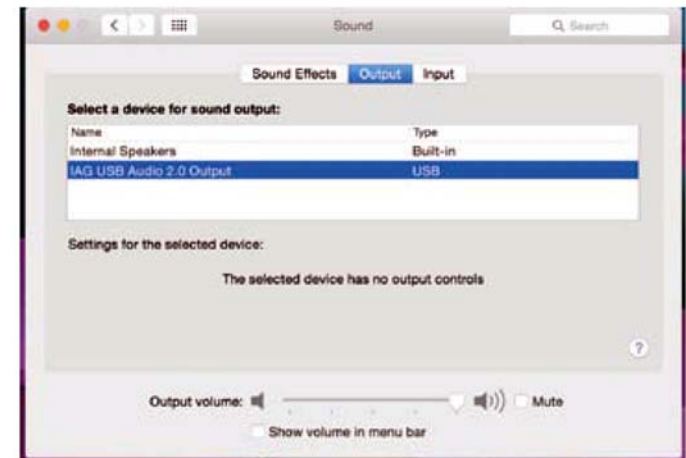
Sound

Search

Sound Effects Output Input

Select a device for sound output:

| Name | Type |
|---|---|
| Internal Speakers | Built-in |
| IAG USB Audio 2.0 Output | USB |

Settings for the selected device:

The selected device has no output controls

?

Output volume: Mute

Show volume in menu bar